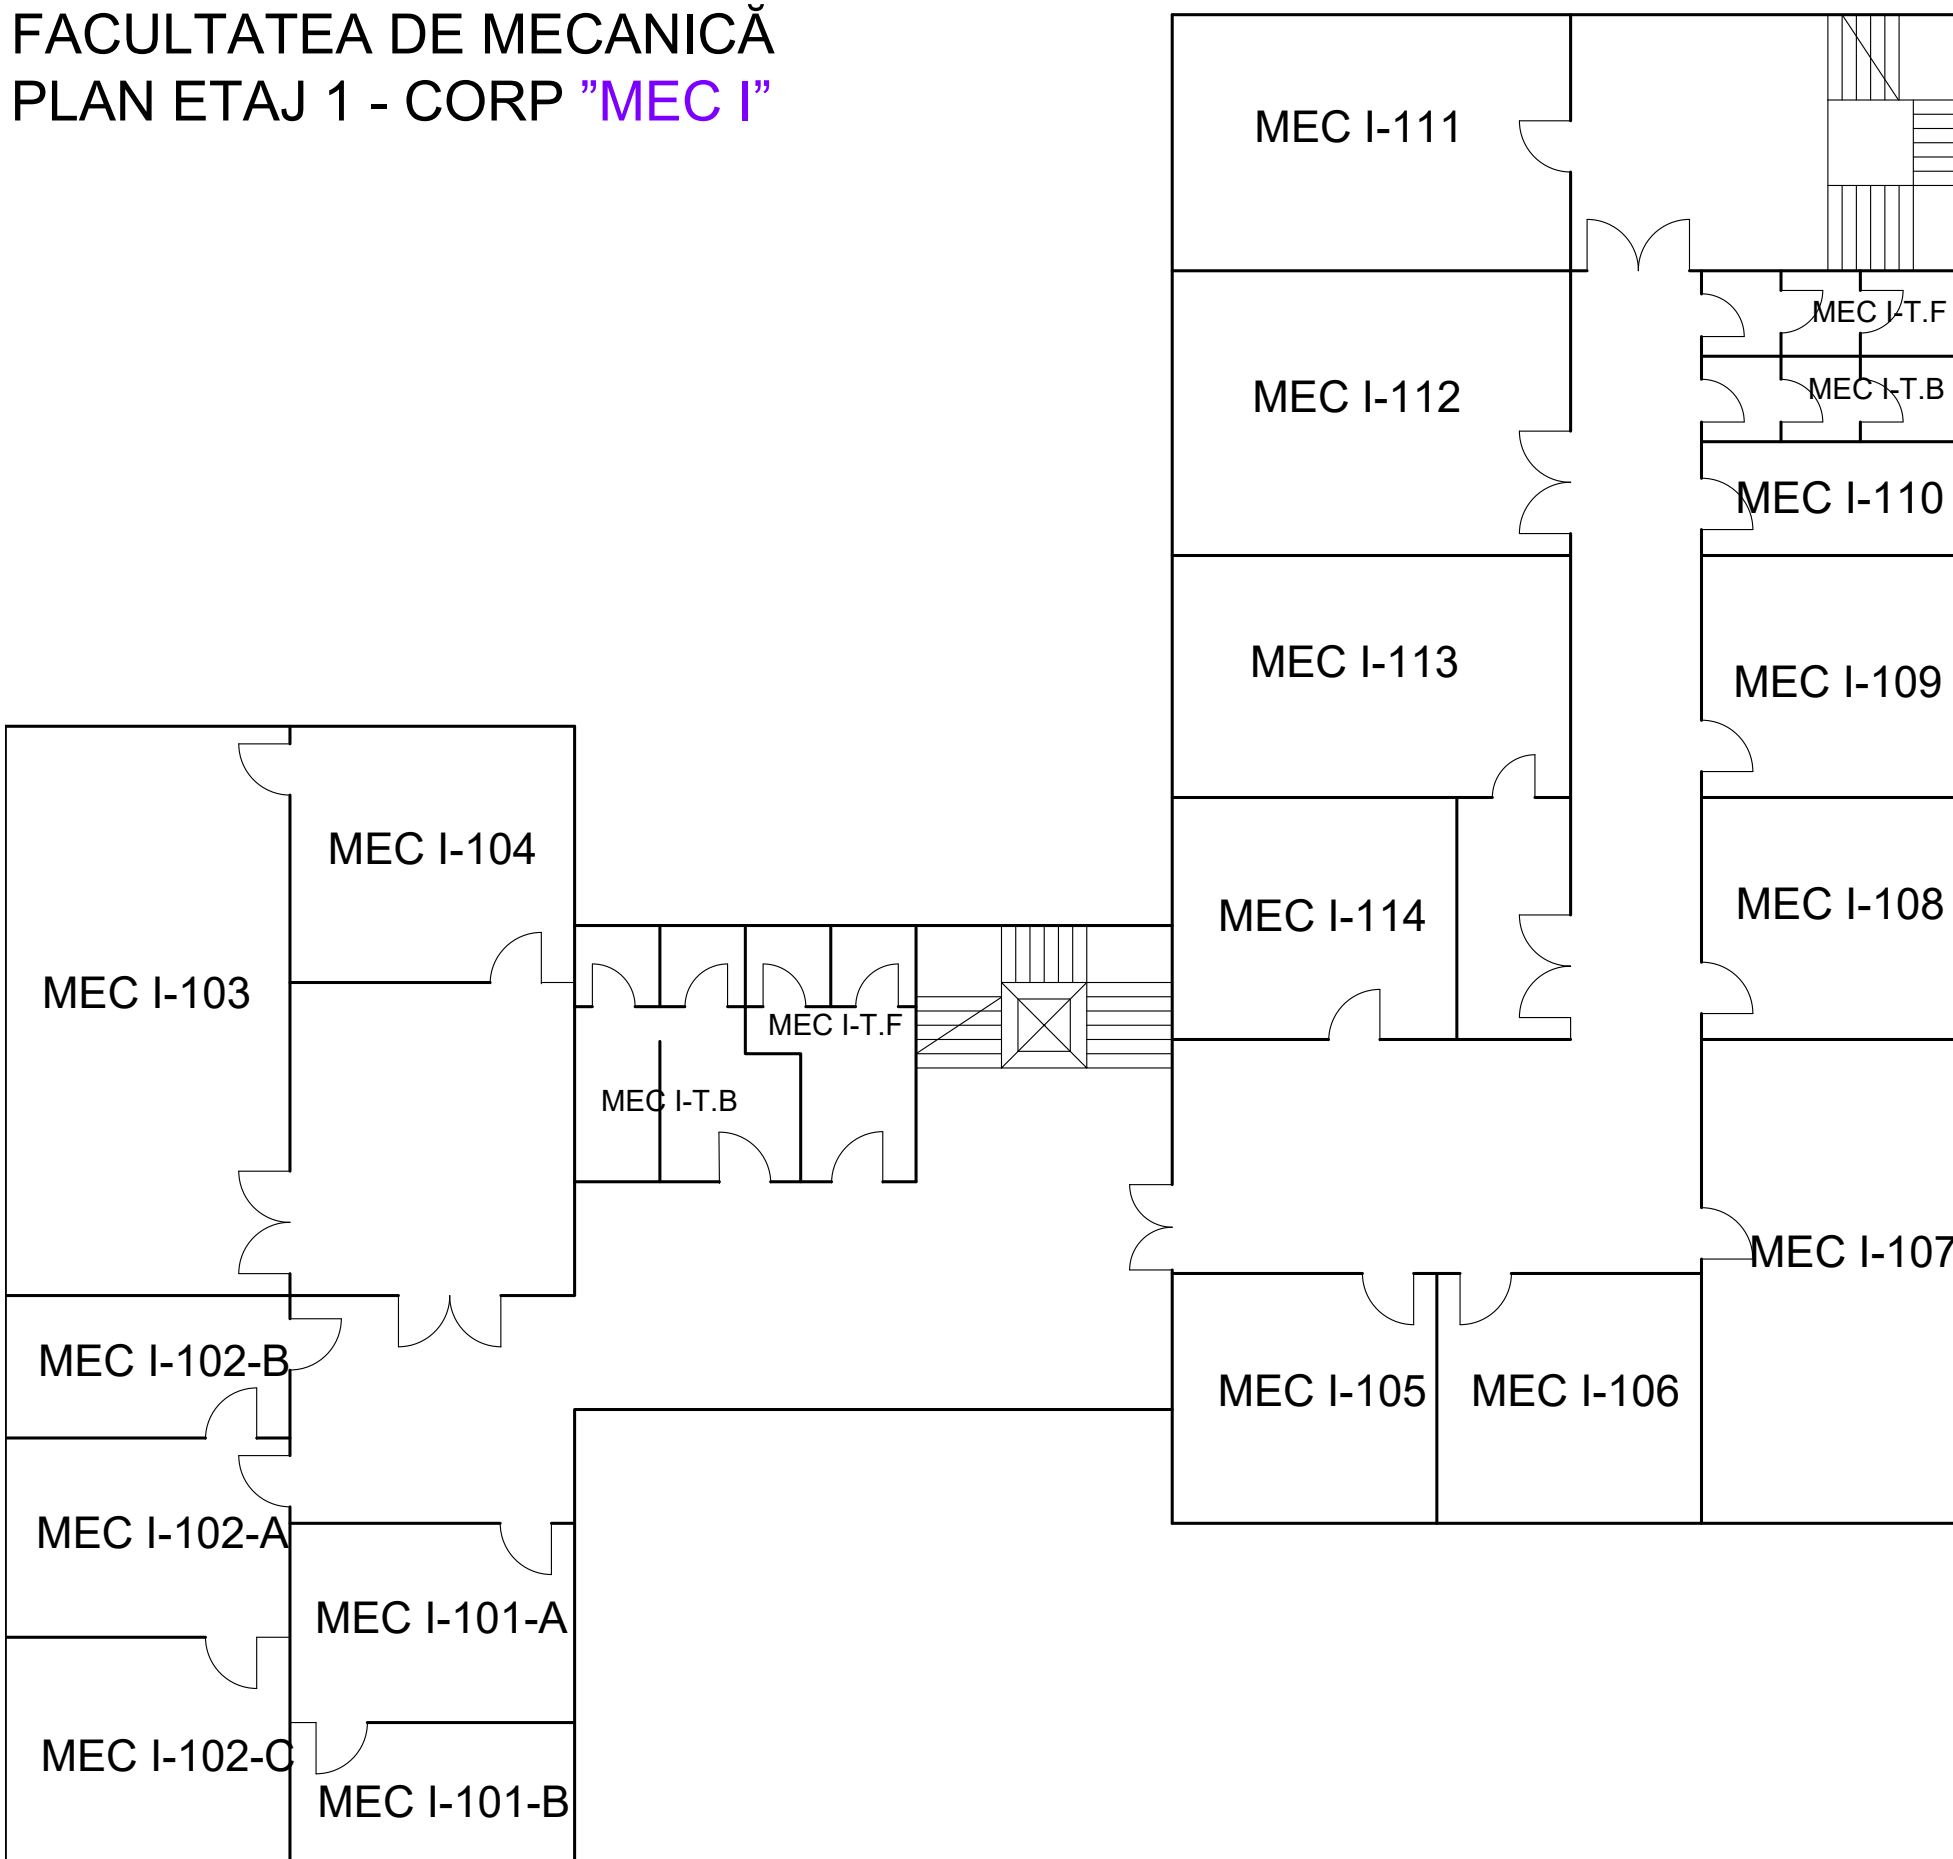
FACULTATEA DE MECANICĂ
PLAN ETAJ 1 - CORP ”MEC I”

MEC I-111

MEC I-112

MEC I-T.F

MEC I-T.B

MEC I-110

MEC I-113

MEC I-109

MEC I-104

MEC I-114

MEC I-108

MEC I-103

MEC I-T.F

MEC I-T.B

MEC I-107

MEC I-102-B

MEC I-105

MEC I-106

MEC I-102-A

MEC I-101-A

MEC I-102-C

MEC I-101-B